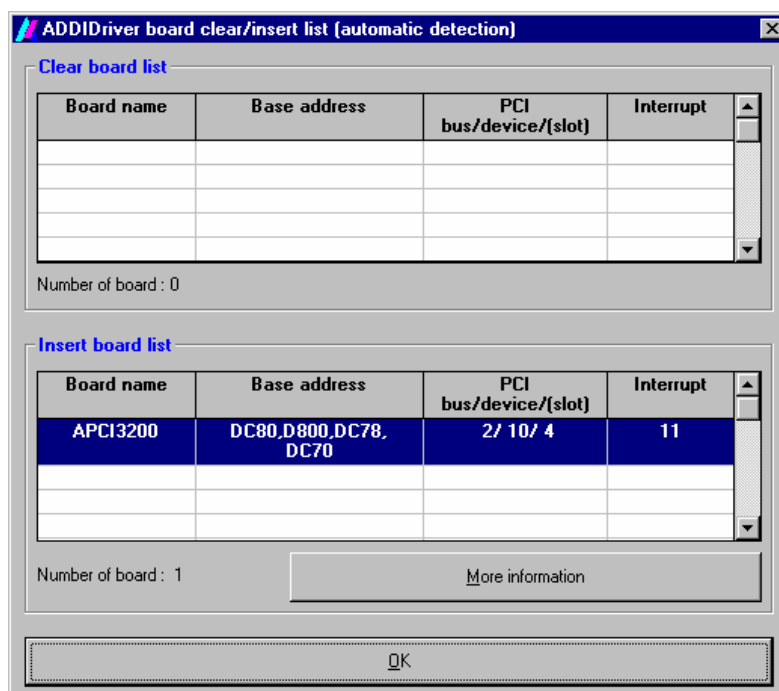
ADDIDriver board clear/insert list (automatic detection)

Clear board list

| Board name | Base address | PCI bus/device/(slot) | Interrupt |
|---|---|---|---|
| | | | |
| | | | |
| | | | |
| | | | |
| | | | |

Number of board : 0

Insert board list

| Board name | Base address | PCI bus/device/(slot) | Interrupt |
|---|---|---|---|
| APCI3200 | DC80,D800,DC78, DC70 | 2/ 10/ 4 | 11 |
| | | | |
| | | | |
| | | | |

Number of board : 1

More information

OK